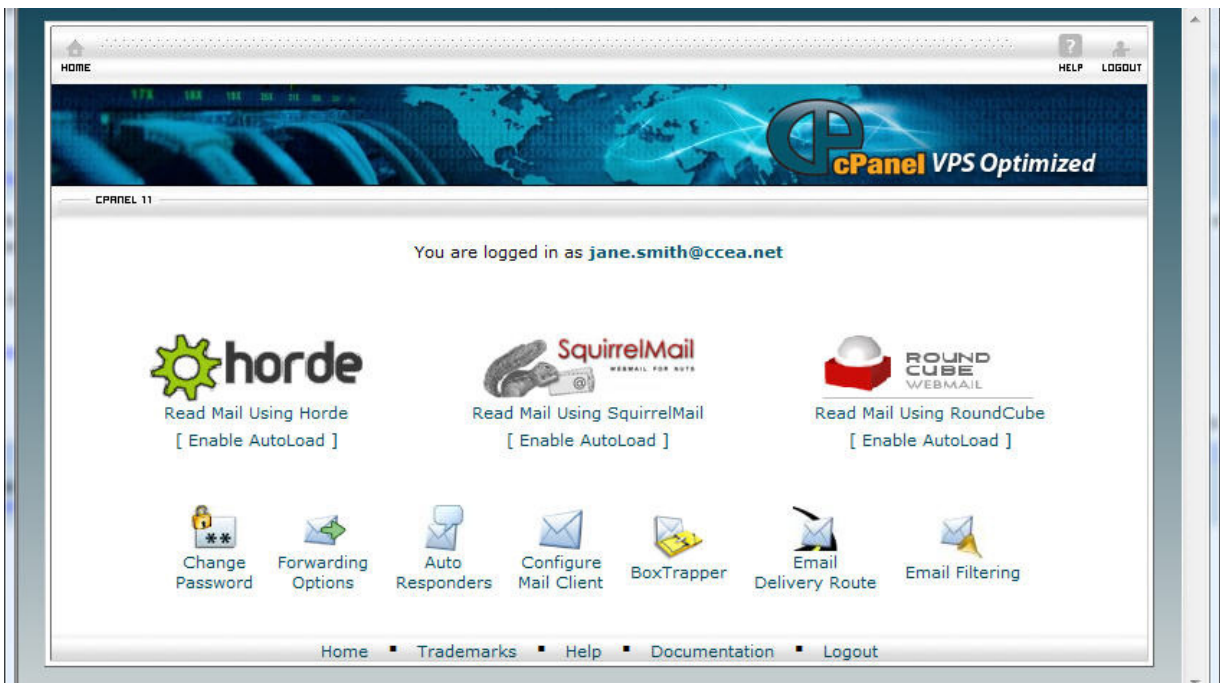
HOME

HELP LOGOUT

cPanel VPS Optimized

CPANEL 11

You are logged in as jane.smith@ccea.net

horde
Read Mail Using Horde
[ Enable AutoLoad ]

SquirrelMail
WEBMAIL FOR NUTS
Read Mail Using SquirrelMail
[ Enable AutoLoad ]

ROUND CUBE WEBMAIL
Read Mail Using RoundCube
[ Enable AutoLoad ]

Change Password

Forwarding Options

Auto Responders

Configure Mail Client

BoxTrapper

Email Delivery Route

Email Filtering

Home ▪ Trademarks ▪ Help ▪ Documentation ▪ Logout